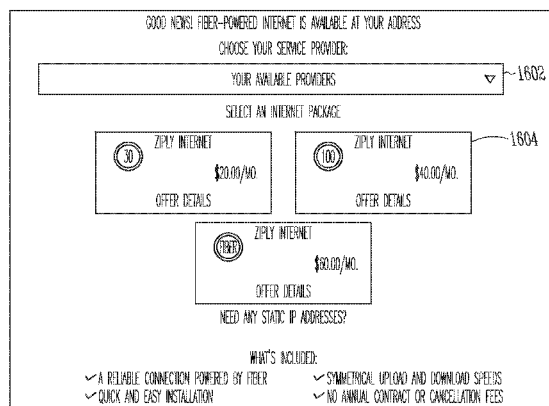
GOOD NEWS! FIBER-POWERED INTERNET IS AVAILABLE AT YOUR ADDRESS

CHOOSE YOUR SERVICE PROVIDER:

YOUR AVAILABLE PROVIDERS

1602

SELECT AN INTERNET PACKAGE

1604

30

ZIPLY INTERNET

$20.00/MO.

OFFER DETAILS

100

ZIPLY INTERNET

$40.00/MO.

OFFER DETAILS

FIBER

ZIPLY INTERNET

$60.00/MO.

OFFER DETAILS

NEED ANY STATIC IP ADDRESSES?

WHAT'S INCLUDED:

✓ A RELIABLE CONNECTION POWERED BY FIBER

✓ QUICK AND EASY INSTALLATION

✓ SYMMETRICAL UPLOAD AND DOWNLOAD SPEEDS

✓ NO ANNUAL CONTRACT OR CANCELLATION FEES